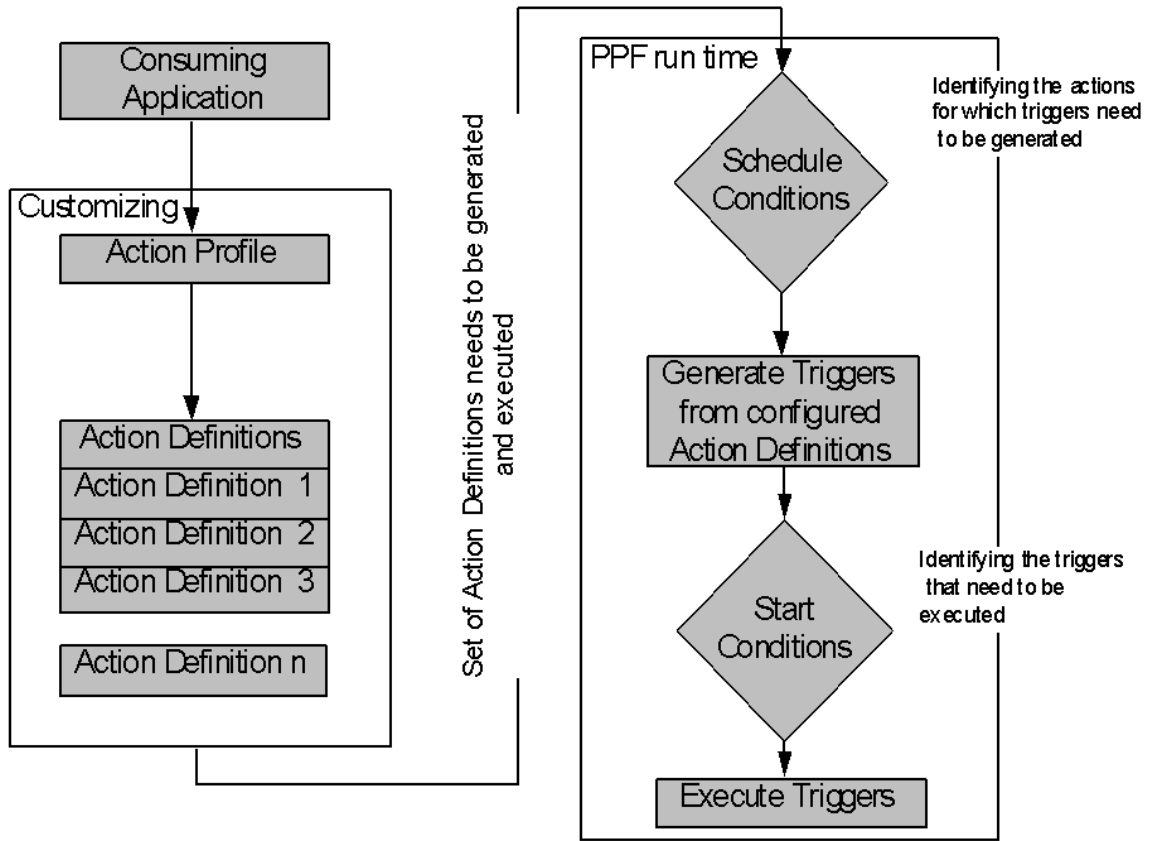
Consuming Application

Customizing

Action Profile

Action Definitions

Action Definition 1

Action Definition 2

Action Definition 3

Action Definition n

Set of Action Definitions needs to be generated and executed

PPF run time

Identifying the actions for which triggers need to be generated

Schedule Conditions

Generate Triggers from configured Action Definitions

Identifying the triggers that need to be executed

Start Conditions

Execute Triggers